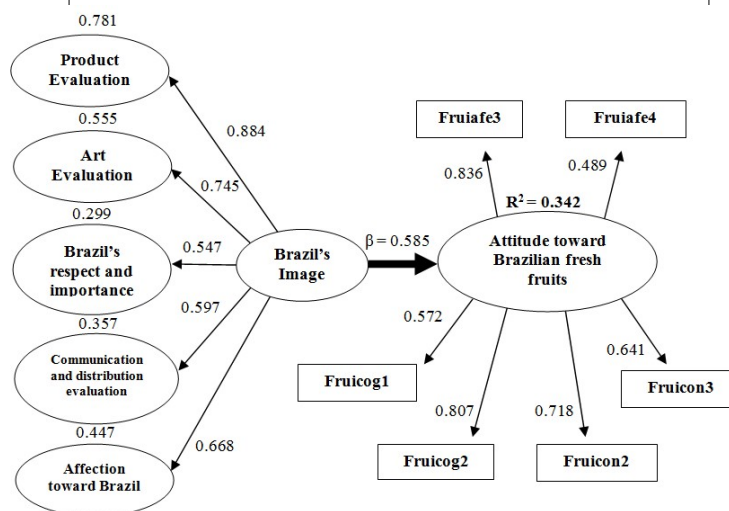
0.781

Product Evaluation

0.884

0.555

Art Evaluation

0.745

0.299

Brazil's respect and importance

0.547

Brazil's Image

$\beta = 0.585$

0.597

0.357

Communication and distribution evaluation

0.447

0.668

Affection toward Brazil

Fruiafe3

Fruiafe4

0.836

0.489

$R^2 = 0.342$

Attitude toward Brazilian fresh fruits

0.572

Fruicog1

0.641

Fruicon3

0.807

0.718

Fruicog2

Fruicon2